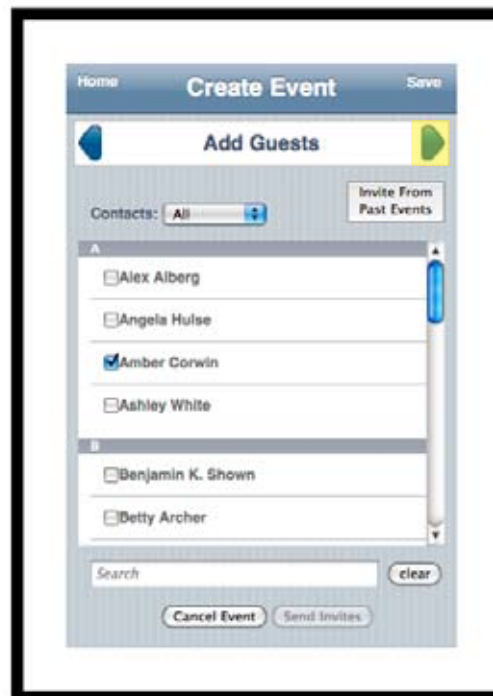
Home
Create Event
Save

Add Guests

Contacts: All

Invite From Past Events

A

Alex Alberg

Angela Hulse

Amber Corwin

Ashley White

B

Benjamin K. Shown

Betty Archer

Search

clear

Cancel Event

Send Invites